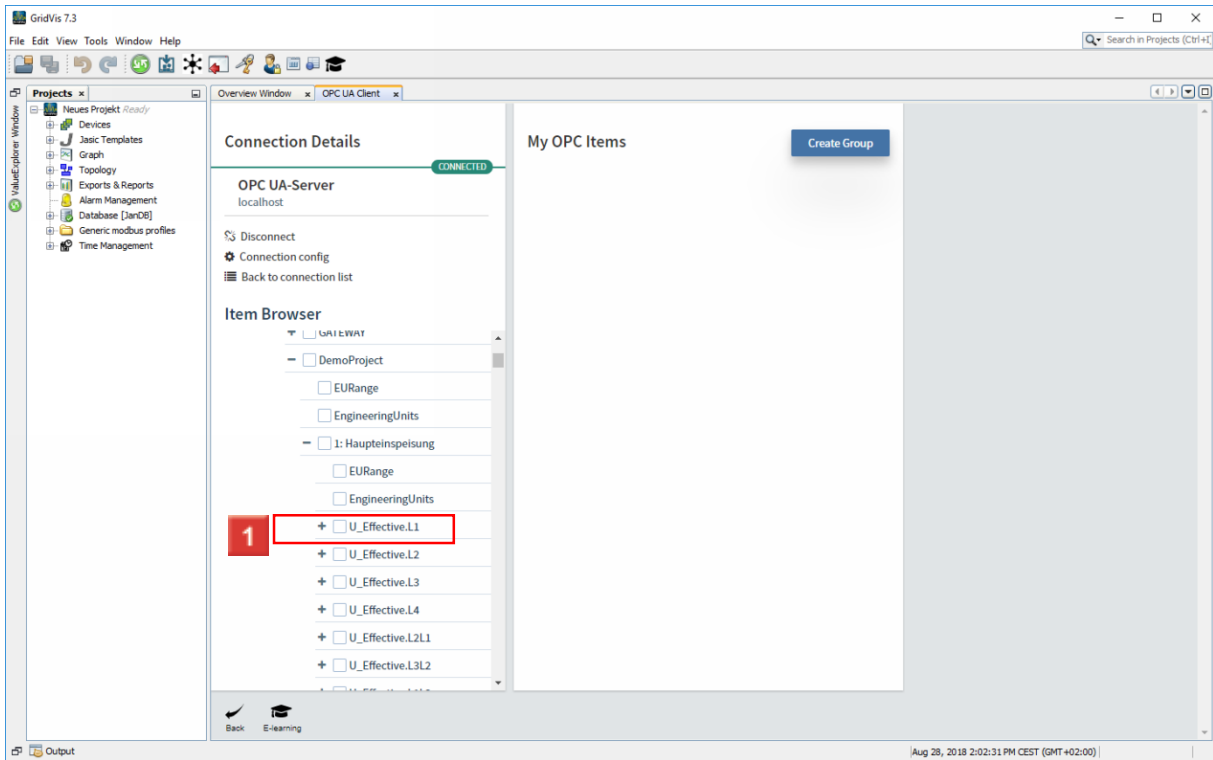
GridVis 7.3

File Edit View Tools Window Help

Search in Projects (Ctrl+I)

Projects ×

ValueExplorer Window

Neues Projekt Ready
Devices
Jasic Templates
Graph
Topology
Exports & Reports
Alarm Management
Database [JanDB]
Generic modbus profiles
Time Management

Overview Window × OPC UA Client ×

Connection Details

CONNECTED

OPC UA-Server
localhost

Disconnect
Connection config
Back to connection list

Item Browser

+ GATEWAY
− DemoProject
EURange
EngineeringUnits
− 1: Haupteinspeisung
EURange
EngineeringUnits
+ U_Effective.L1
+ U_Effective.L2
+ U_Effective.L3
+ U_Effective.L4
+ U_Effective.L2L1
+ U_Effective.L3L2

1

My OPC Items

Create Group

Back E-learning

Output

Aug 28, 2018 2:02:31 PM CEST (GMT+02:00)